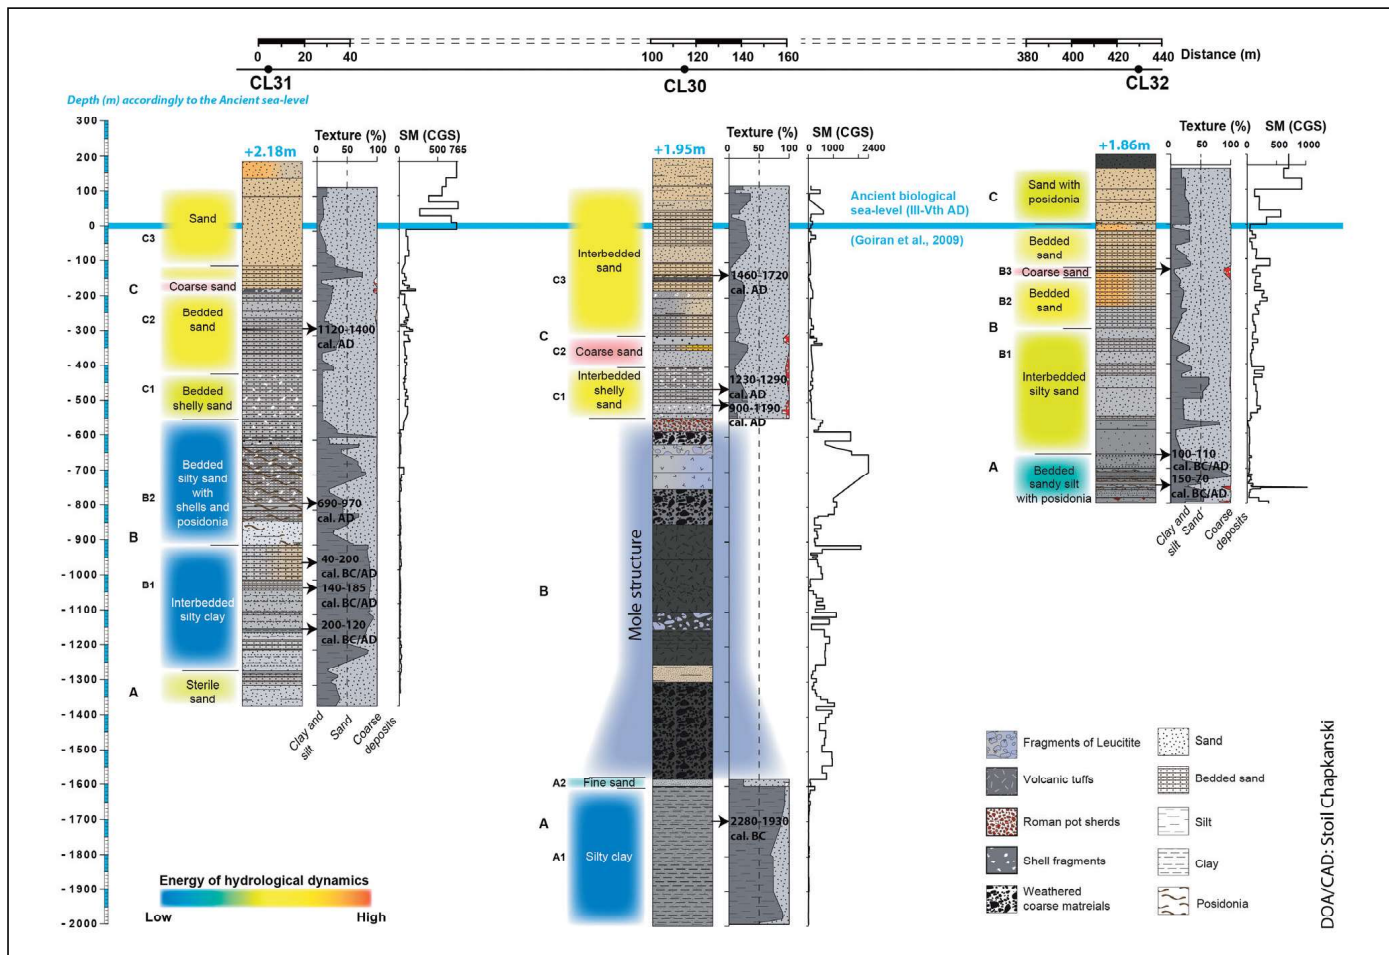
0 20 40 100 120 140 160 380 400 420 440 Distance (m)

CL31 CL30 CL32

Depth (m) accordingly to the Ancient sea-level

300
200
100
0
- 100
- 200
- 300
- 400
- 500
- 600
- 700
- 800
- 900
- 1000
- 1100
- 1200
- 1300
- 1400
- 1500
- 1600
- 1700
- 1800
- 1900
- 2000

+2.18m
Texture (%) 0 50 100
SM (CGS) 0 500 765

Sand
C3
C Coarse sand
C2 Bedded sand
1120-1400 cal. AD
C1 Bedded shelly sand
B2 Bedded silty sand with shells and posidonia
690-970 cal. AD
B
B1 Interbedded silty clay
40-200 cal. BC/AD
140-185 cal. BC/AD
200-120 cal. BC/AD
A Sterile sand

Clay and silt Sand Coarse deposits

+1.95m
Texture (%) 0 50 100
SM (CGS) 0 1000 2400

Interbedded sand
C3
1460-1720 cal. AD
C
C2 Coarse sand
C1 Interbedded shelly sand
1230-1290 cal. AD
900-1190 cal. AD
Mole structure
B
A2 Fine sand
A
A1 Silty clay
2280-1930 cal. BC

Ancient biological sea-level (III-Vth AD)
(Goiran et al., 2009)

+1.86m
Texture (%) 0 50 100
SM (CGS) 0 500 1000

C Sand with posidonia
Bedded sand
B3 Coarse sand
B2 Bedded sand
B
B1 Interbedded silty sand
A Bedded sandy silt with posidonia
100-110 cal. BC/AD
150-70 cal. BC/AD

Clay and silt Sand Coarse deposits

Energy of hydrological dynamics
Low High

Fragments of Leucitite
Volcanic tuffs
Roman pot sherds
Shell fragments
Weathered coarse matreials
Sand
Bedded sand
Silt
Clay
Posidonia

DOA/CAD: Stoil Chapkanski